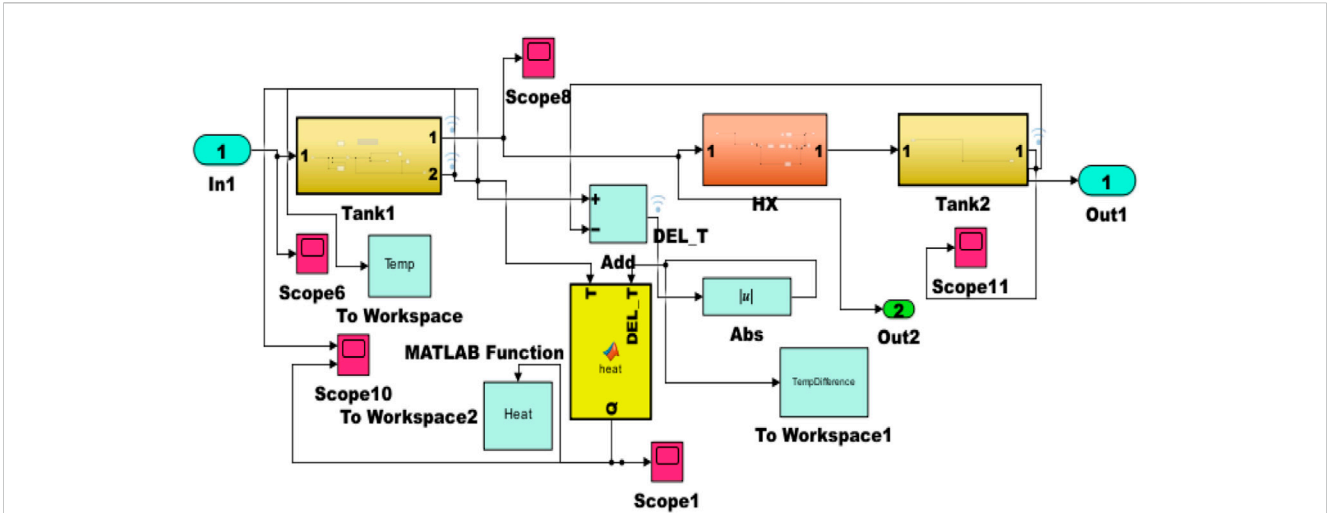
Scope8

1

In1

1

1

2

Tank1

1

1

HX

1

1

Tank2

1

Out1

+

−

DEL_T

Add

Scope6

Temp

To Workspace

T

DEL_T

heat

σ

|u|

Abs

2

Out2

Scope11

MATLAB Function

Scope10

To Workspace2

Heat

TempDifference

To Workspace1

Scope1